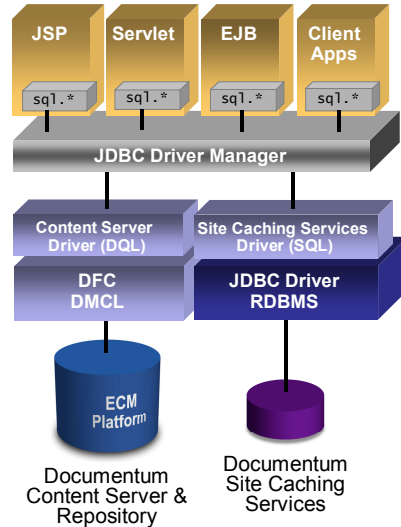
JSP

sql.*

Servlet

sql.*

EJB

sql.*

Client Apps

sql.*

JDBC Driver Manager

Content Server Driver (DQL)

Site Caching Services Driver (SQL)

DFC DMCL

JDBC Driver RDBMS

ECM Platform

Documentum Content Server & Repository

Documentum Site Caching Services